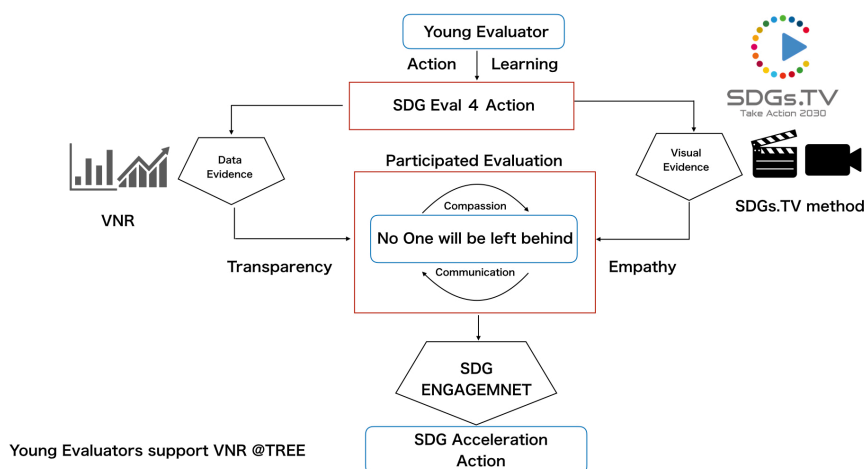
Young Evaluator

Action

Learning

SDG Eval 4 Action

SDGs.TV
Take Action 2030

Data Evidence

VNR

Participated Evaluation

Visual Evidence

SDGs.TV method

Compassion

No One will be left behind

Communication

Transparency

Empathy

SDG ENGAGEMNET

Young Evaluators support VNR @TREE

SDG Acceleration Action